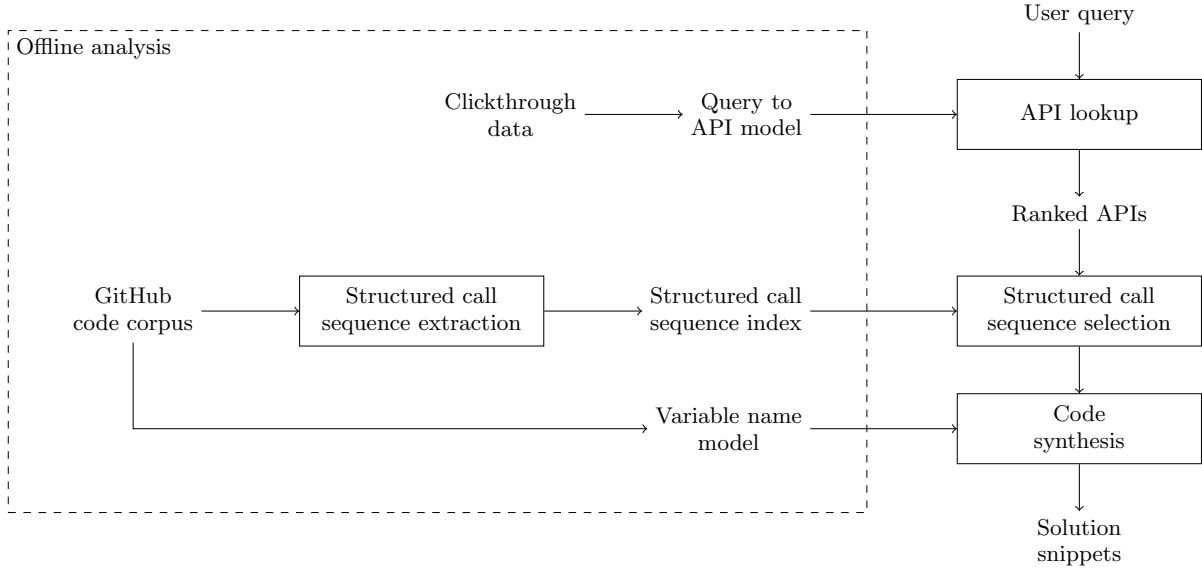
Offline analysis

Clickthrough data

Query to API model

User query

API lookup

Ranked APIs

GitHub code corpus

Structured call sequence extraction

Structured call sequence index

Structured call sequence selection

Variable name model

Code synthesis

Solution snippets